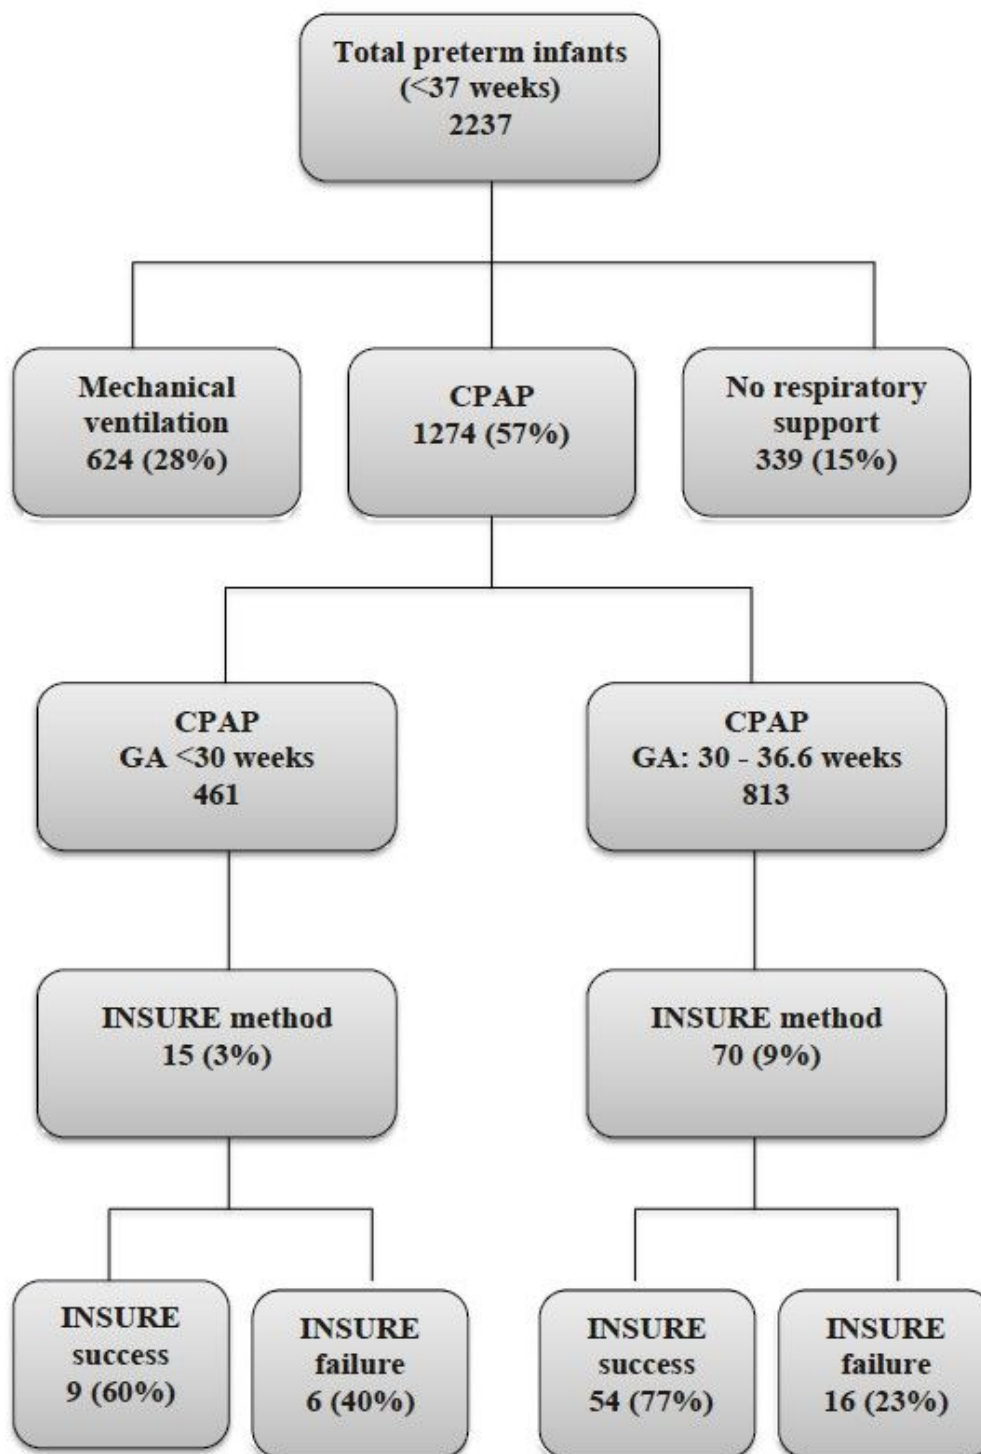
Total preterm infants (<37 weeks) 2237

Mechanical ventilation 624 (28%)

CPAP 1274 (57%)

No respiratory support 339 (15%)

CPAP GA <30 weeks 461

CPAP GA: 30 - 36.6 weeks 813

INSURE method 15 (3%)

INSURE method 70 (9%)

INSURE success 9 (60%)

INSURE failure 6 (40%)

INSURE success 54 (77%)

INSURE failure 16 (23%)